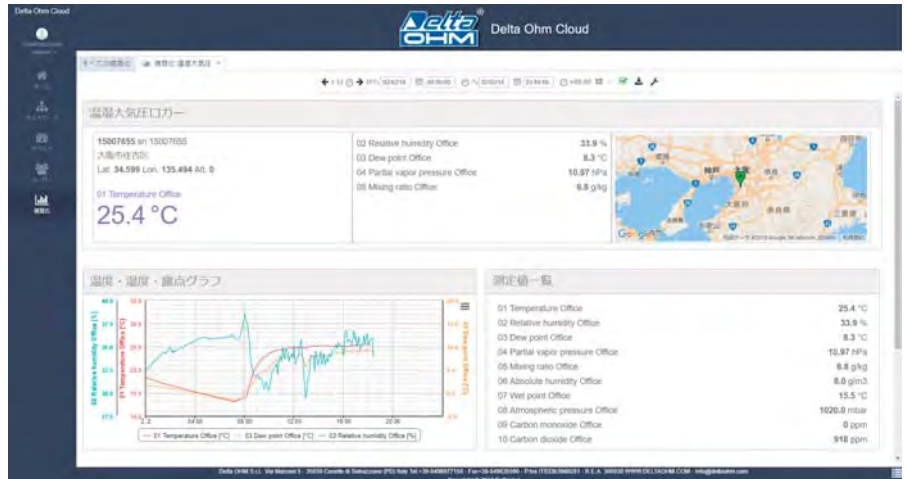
Delta Ohm Cloud

Delta OHM

Delta Ohm Cloud

温湿大気圧ロガー

15007655 sn 15007655
大阪市住吉区
Lat. 34.599 Lon. 135.494 Alt. 0

01 Temperature Office
25.4 °C

02 Relative humidity Office 33.9 %
03 Dew point Office 8.3 °C
04 Partial vapor pressure Office 10.97 hPa
05 Mixing ratio Office 6.8 g/kg

神戸
大阪市
奈良市

温度・湿度・露点グラフ

01 Temperature Office [°C]
03 Dew point Office [°C]
02 Relative humidity Office [%]

測定値一覧

| | |
|---|---|
| 01 Temperature Office | 25.4 °C |
| 02 Relative humidity Office | 33.9 % |
| 03 Dew point Office | 8.3 °C |
| 04 Partial vapor pressure Office | 10.97 hPa |
| 05 Mixing ratio Office | 6.8 g/kg |
| 06 Absolute humidity Office | 8.0 g/m3 |
| 07 Wet point Office | 15.5 °C |
| 08 Atmospheric pressure Office | 1020.0 mbar |
| 09 Carbon monoxide Office | 0 ppm |
| 10 Carbon dioxide Office | 918 ppm |

Delta OHM S.r.l. Via Marconi 5 - 35030 Caselle di Selvazzano (PD) Italy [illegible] WWW.DELTAOHM.COM - info@deltaohm.com